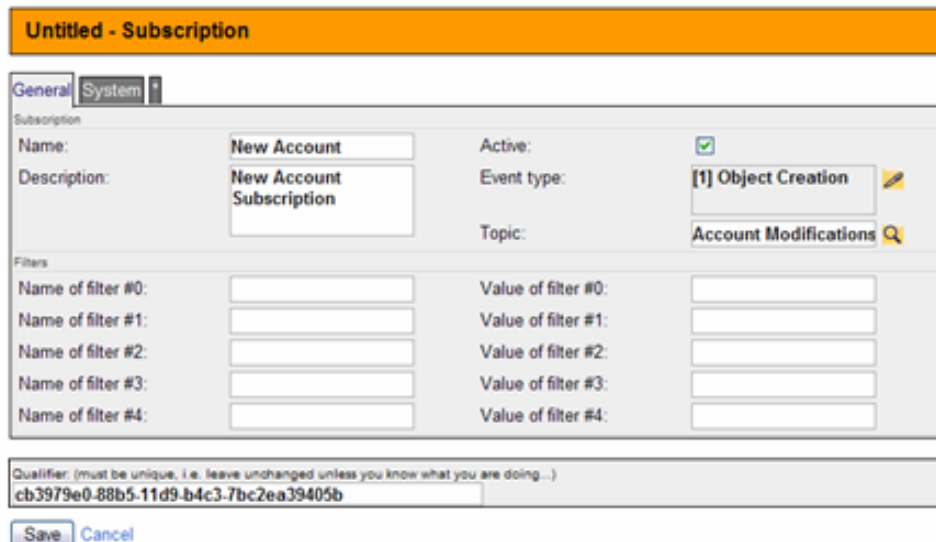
Untitled - Subscription

General System *

Subscription

Name: New Account

Active:

Description: New Account Subscription

Event type: [1] Object Creation

Topic: Account Modifications

Filters

Name of filter #0:

Value of filter #0:

Name of filter #1:

Value of filter #1:

Name of filter #2:

Value of filter #2:

Name of filter #3:

Value of filter #3:

Name of filter #4:

Value of filter #4:

Qualifier: (must be unique, i.e. leave unchanged unless you know what you are doing...)

cb3979e0-88b5-11d9-b4c3-7bc2ea39405b

Save Cancel